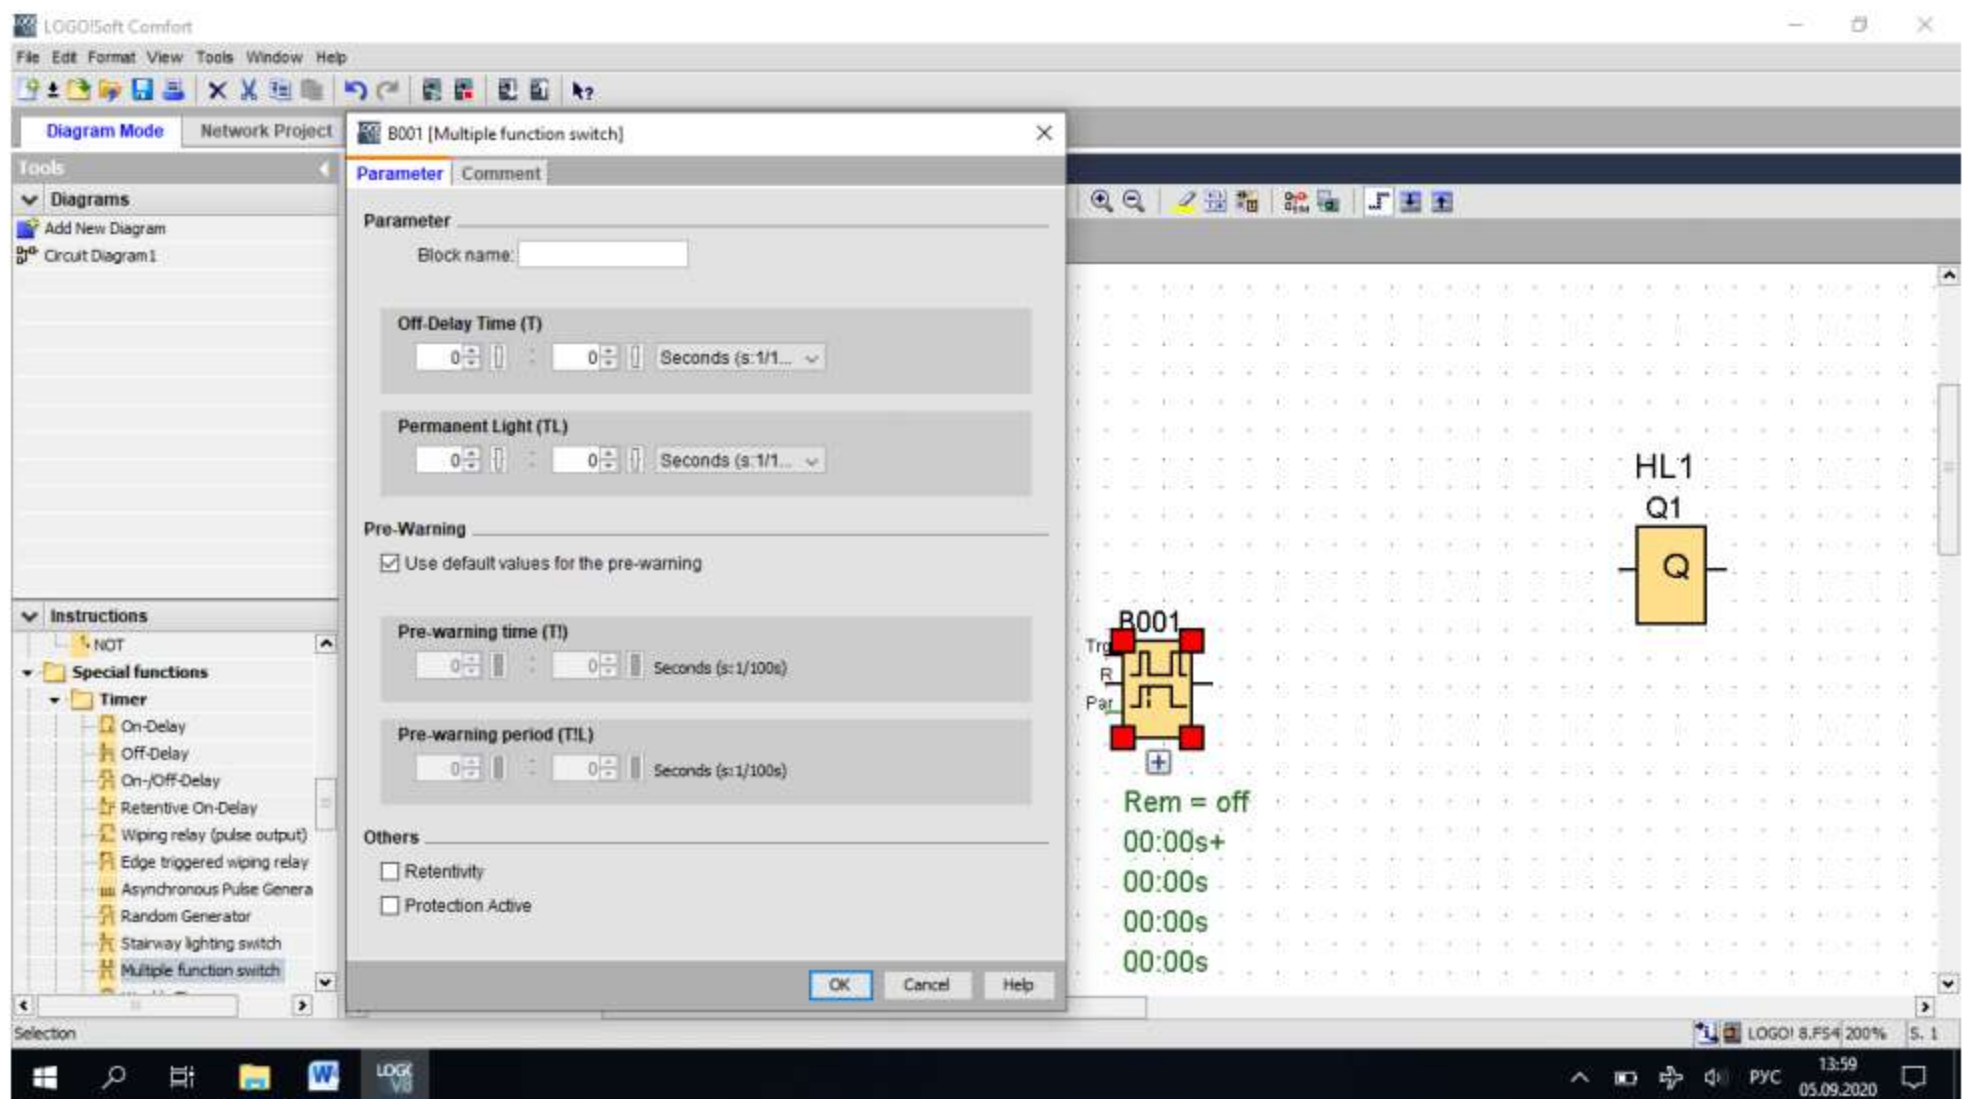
LOGO!Soft Comfort

File Edit Format View Tools Window Help

Diagram Mode Network Project

Tools

Diagrams

Add New Diagram

Circuit Diagram1

Instructions

NOT

Special functions

Timer

On-Delay

Off-Delay

On-/Off-Delay

Retentive On-Delay

Wiping relay (pulse output)

Edge triggered wiping relay

Asynchronous Pulse Genera

Random Generator

Stairway lighting switch

Multiple function switch

B001 [Multiple function switch]

Parameter Comment

Parameter

Block name:

Off-Delay Time (T)

0 : 0 Seconds (s:1/1...

Permanent Light (TL)

0 : 0 Seconds (s:1/1...

Pre-Warning

Use default values for the pre-warning

Pre-warning time (T!)

0 : 0 Seconds (s:1/100s)

Pre-warning period (T!L)

0 : 0 Seconds (s:1/100s)

Others

Retentivity

Protection Active

OK Cancel Help

HL1

Q1

Q

B001

Trg

R

Par

Rem = off

00:00s+

00:00s

00:00s

00:00s

Selection

LOGO! 8.FS4 200% S. 1

РУС 13:59 05.09.2020